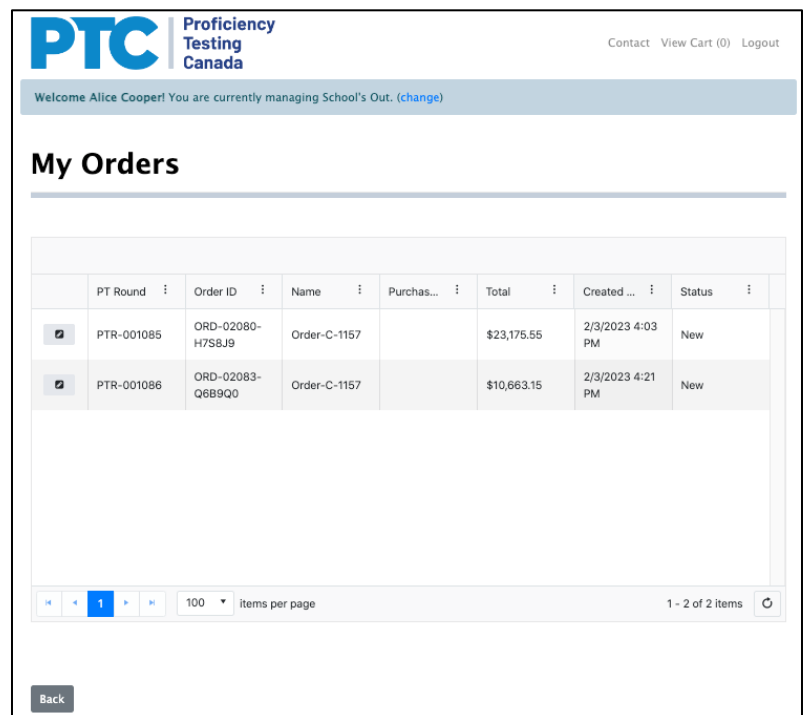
PTC Proficiency Testing Canada

Contact View Cart (0) Logout

Welcome Alice Cooper! You are currently managing School's Out. (change)

My Orders

| | PT Round | Order ID | Name | Purchas... | Total | Created ... | Status |
|---|---|---|---|---|---|---|---|
| | PTR-001085 | ORD-02080-H7S8J9 | Order-C-1157 | | $23,175.55 | 2/3/2023 4:03 PM | New |
| | PTR-001086 | ORD-02083-Q6B9Q0 | Order-C-1157 | | $10,663.15 | 2/3/2023 4:21 PM | New |

1 100 items per page 1 - 2 of 2 items

Back